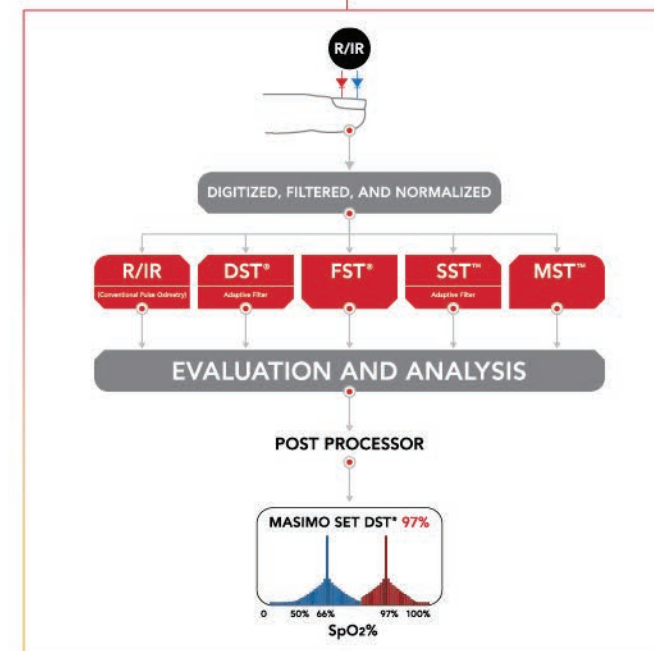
R/IR

DIGITIZED, FILTERED, AND NORMALIZED

R/IR
(Conventional Pulse Oximetry)

DST®
Adaptive Filter

FST®

SST™
Adaptive Filter

MST™

EVALUATION AND ANALYSIS

POST PROCESSOR

MASIMO SET DST® 97%

0 50% 66% 97% 100%

SpO2%